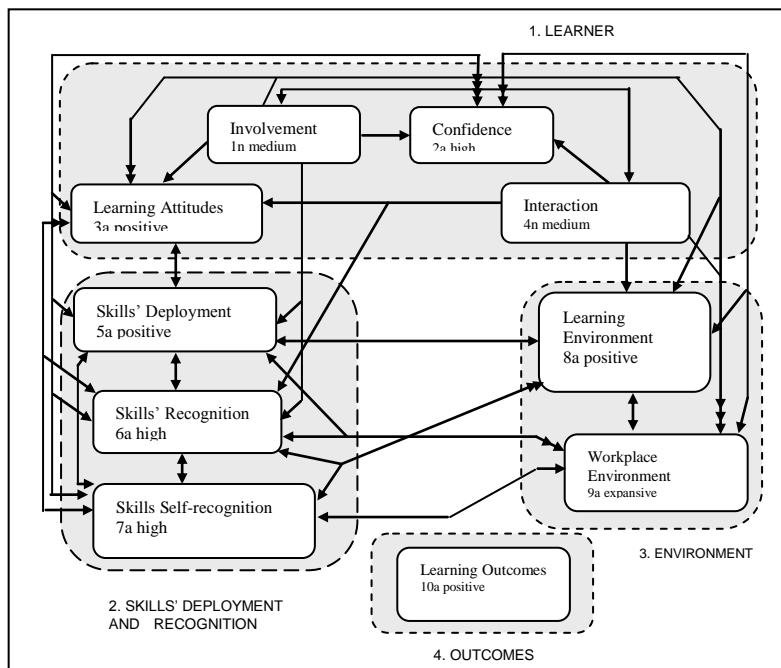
1. LEARNER

Involvement
1n medium

Confidence
2a high

Learning Attitudes
3a positive

Interaction
4n medium

Skills' Deployment
5a positive

Skills' Recognition
6a high

Skills Self-recognition
7a high

Learning Environment
8a positive

Workplace Environment
9a expansive

Learning Outcomes
10a positive

3. ENVIRONMENT

2. SKILLS' DEPLOYMENT AND RECOGNITION

4. OUTCOMES